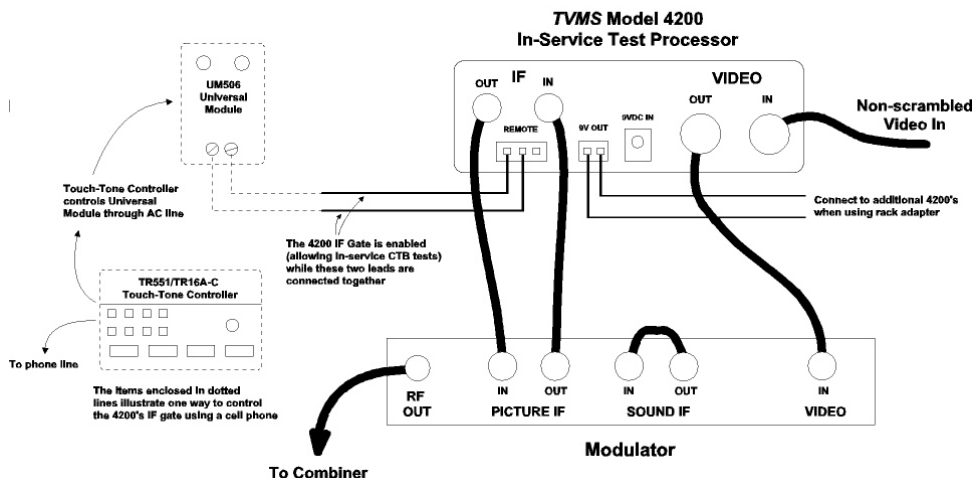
*TVMS* Model 4200
In-Service Test Processor

UM506
Universal
Module

OUT IF IN

REMOTE

9V OUT

9VDC IN

VIDEO
OUT IN

Non-scrambled
Video In

Touch-Tone Controller controls Universal Module through AC line

Connect to additional 4200's when using rack adapter

The 4200 IF Gate is enabled (allowing in-service CTB tests) while these two leads are connected together

TR551/TR16A-C
Touch-Tone Controller

To phone line

The items enclosed in dotted lines illustrate one way to control the 4200's IF gate using a cell phone

RF
OUT

IN OUT
PICTURE IF

IN OUT
SOUND IF

IN
VIDEO

Modulator

To Combiner